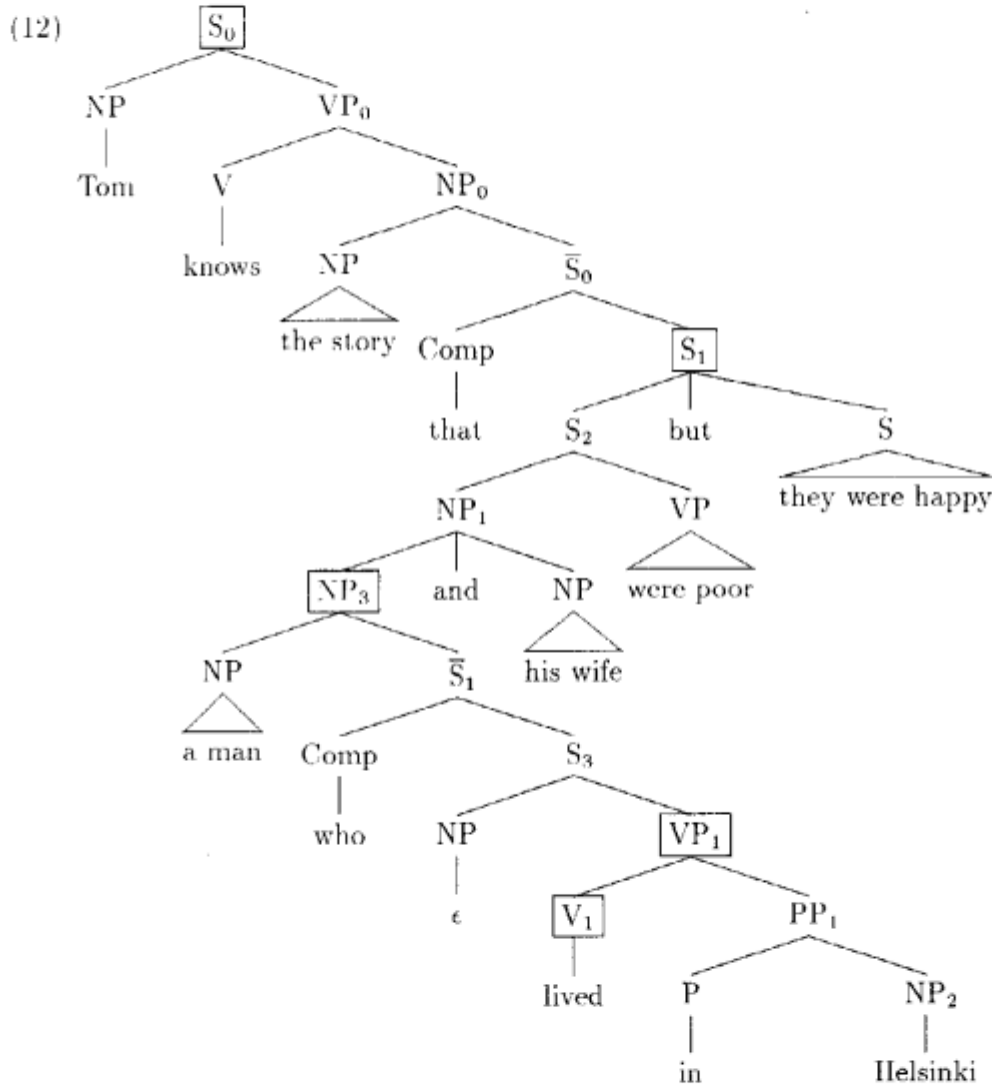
(12)

$S_0$

NP VP$_0$

Tom V NP$_0$

knows NP $\bar{S}_0$

the story Comp $S_1$

that $S_2$ but S

they were happy

NP$_1$ VP

NP$_3$ and NP were poor

his wife

NP $\bar{S}_1$

a man Comp $S_3$

who NP VP$_1$

$\epsilon$ V$_1$ PP$_1$

lived P NP$_2$

in Helsinki